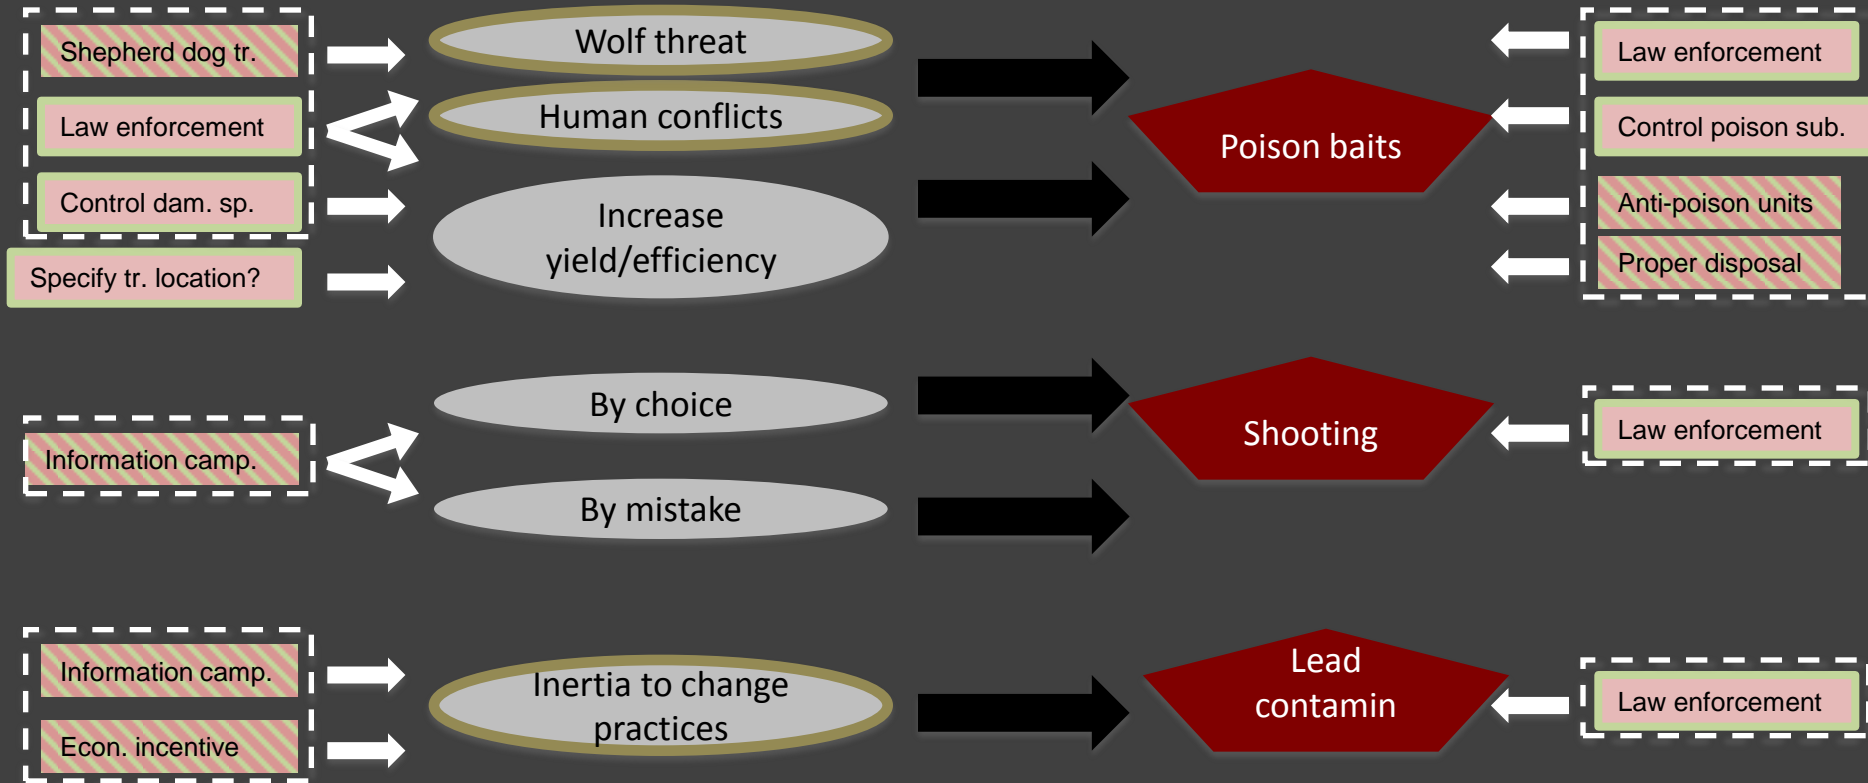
Shepherd dog tr.

Law enforcement

Control dam. sp.

Specify tr. location?

Wolf threat

Human conflicts

Increase yield/efficiency

Poison baits

Law enforcement

Control poison sub.

Anti-poison units

Proper disposal

Information camp.

By choice

By mistake

Shooting

Law enforcement

Information camp.

Econ. incentive

Inertia to change practices

Lead contamin

Law enforcement